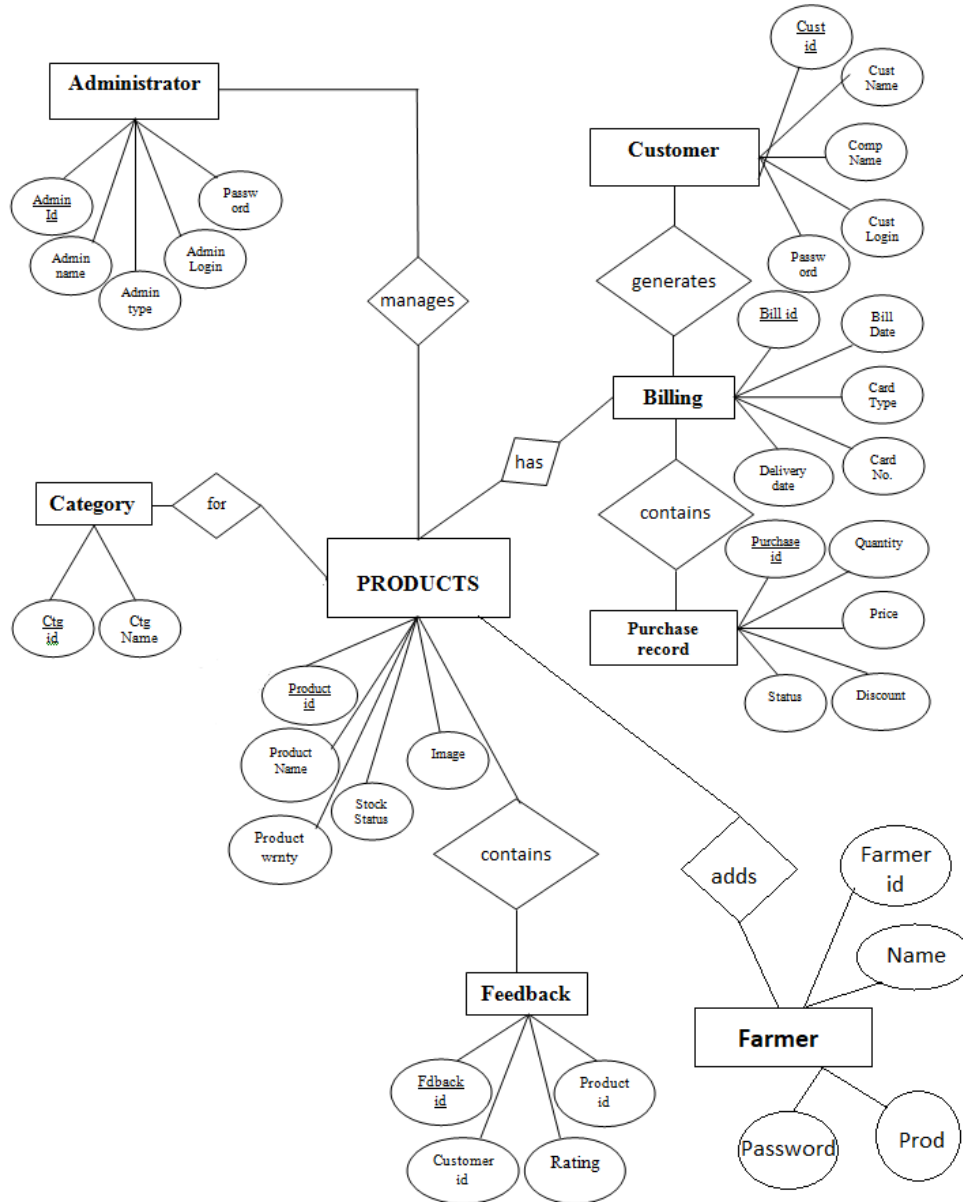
Administrator

Admin Id

Admin name

Admin type

Admin Login

Passw ord

manages

Cust id

Cust Name

Comp Name

Cust Login

Passw ord

Customer

generates

Bill id

Bill Date

Card Type

Card No.

Delivery date

Billing

has

contains

Purchase id

Quantity

Price

Discount

Status

Purchase record

Category

for

Ctg id

Ctg Name

PRODUCTS

Product id

Product Name

Product wrnty

Stock Status

Image

contains

adds

Farmer id

Name

Farmer

Password

Prod

Feedback

Fdback id

Customer id

Rating

Product id